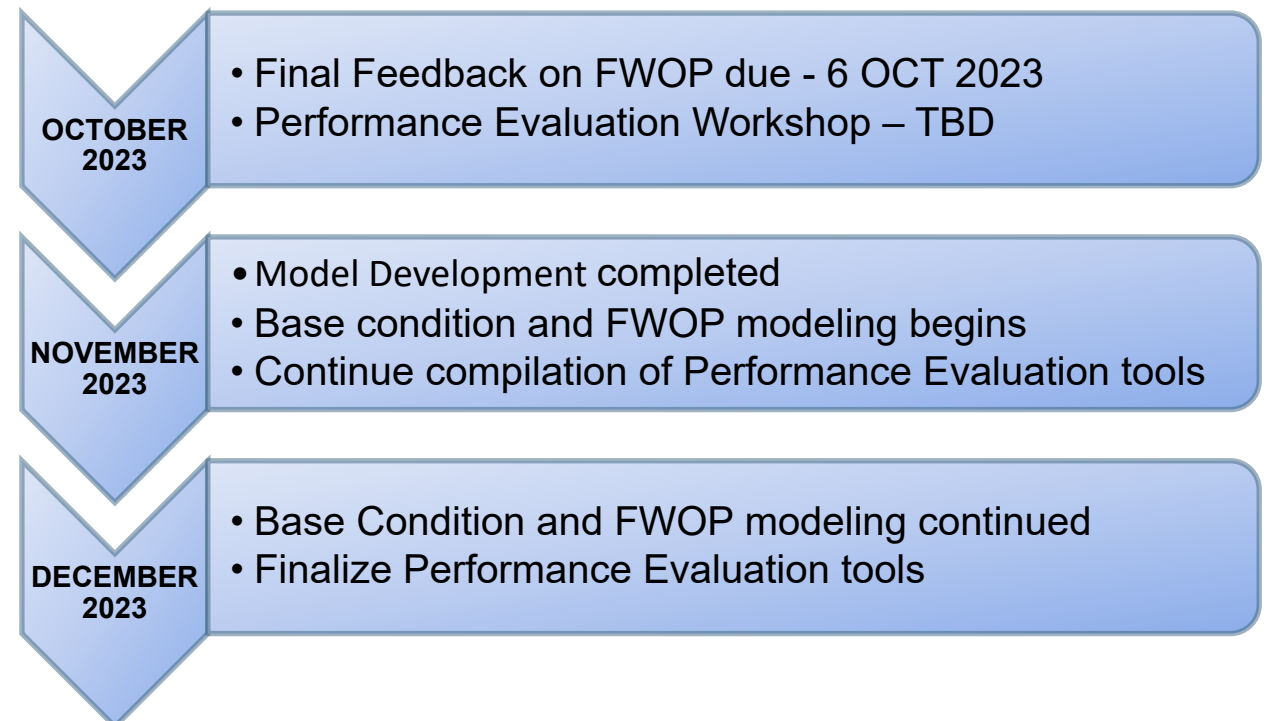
OCTOBER 2023

• Final Feedback on FWOP due - 6 OCT 2023
• Performance Evaluation Workshop – TBD

NOVEMBER 2023

• Model Development completed
• Base condition and FWOP modeling begins
• Continue compilation of Performance Evaluation tools

DECEMBER 2023

• Base Condition and FWOP modeling continued
• Finalize Performance Evaluation tools